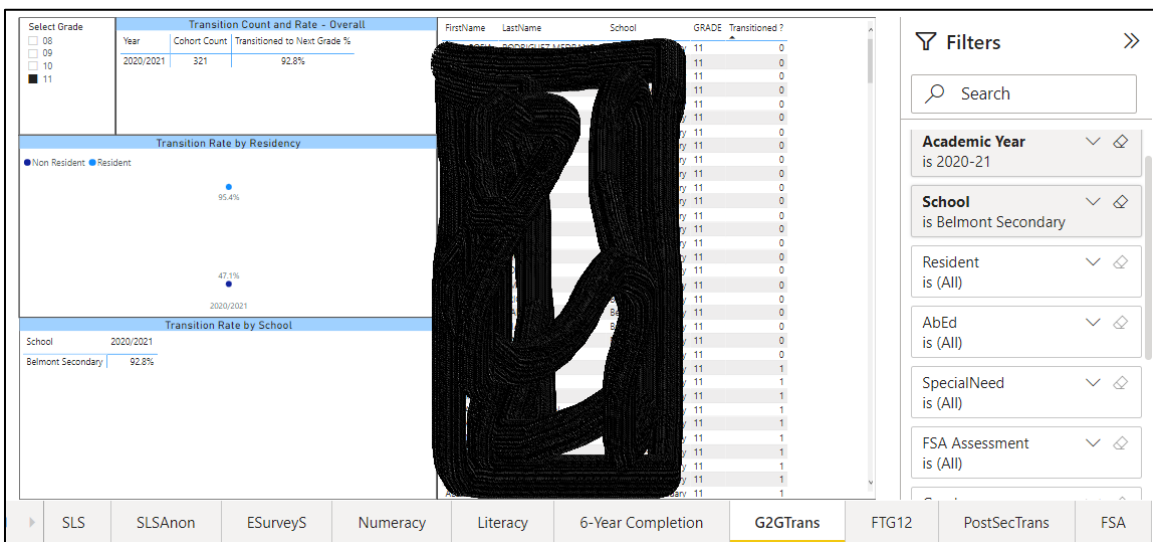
Select Grade
08
09
10
11

Transition Count and Rate - Overall

| Year | Cohort Count | Transitioned to Next Grade % |
|---|---|---|
| 2020/2021 | 321 | 92.8% |

Transition Rate by Residency
Non Resident Resident
95.4%
47.1%
2020/2021

Transition Rate by School

| School | 2020/2021 |
|---|---|
| Belmont Secondary | 92.8% |

| FirstName | LastName | School | GRADE | Transitioned ? |
|---|---|---|---|---|
| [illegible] | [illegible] | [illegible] | 11 | 0 |
| | | | 11 | 0 |
| | | | 11 | 0 |
| | | | 11 | 0 |
| | | | 11 | 0 |
| | | | 11 | 0 |
| | | | 11 | 0 |
| | | | 11 | 0 |
| | | | 11 | 0 |
| | | | 11 | 0 |
| | | | 11 | 0 |
| | | | 11 | 0 |
| | | | 11 | 0 |
| | | | 11 | 0 |
| | | | 11 | 0 |
| | | | 11 | 0 |
| | | | 11 | 0 |
| | | | 11 | 0 |
| | | | 11 | 0 |
| | | | 11 | 0 |
| | | | 11 | 0 |
| | | | 11 | 0 |
| | | | 11 | 0 |
| | | | 11 | 0 |
| | | | 11 | 0 |
| | | | 11 | 0 |
| | | | 11 | 0 |
| | | | 11 | 0 |
| | | | 11 | 0 |
| | | | 11 | 1 |
| | | | 11 | 1 |
| | | | 11 | 1 |
| | | | 11 | 1 |
| | | | 11 | 1 |
| | | | 11 | 1 |
| | | | 11 | 1 |
| | | | 11 | 1 |
| | | | 11 | 1 |
| | | | 11 | 1 |

Filters
Search
Academic Year
is 2020-21
School
is Belmont Secondary
Resident
is (All)
AbEd
is (All)
SpecialNeed
is (All)
FSA Assessment
is (All)

SLS SLSAnon ESurveyS Numeracy Literacy 6-Year Completion G2GTrans FTG12 PostSecTrans FSA